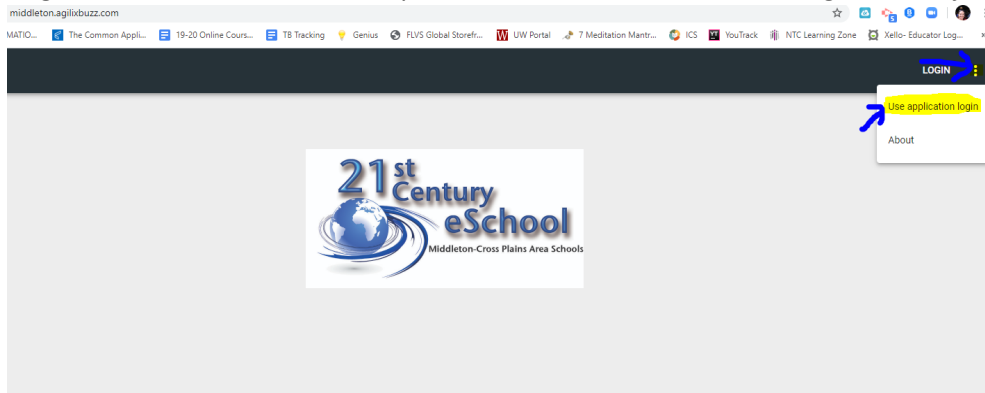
middleton.agilixbuzz.com

MATIO... The Common Appli... 19-20 Online Cours... TB Tracking Genius FLVS Global Storefr... UW Portal 7 Meditation Mantr... ICS YouTrack NTC Learning Zone Xello- Educator Log...

LOGIN

Use application login

About

21st Century eSchool

Middleton-Cross Plains Area Schools